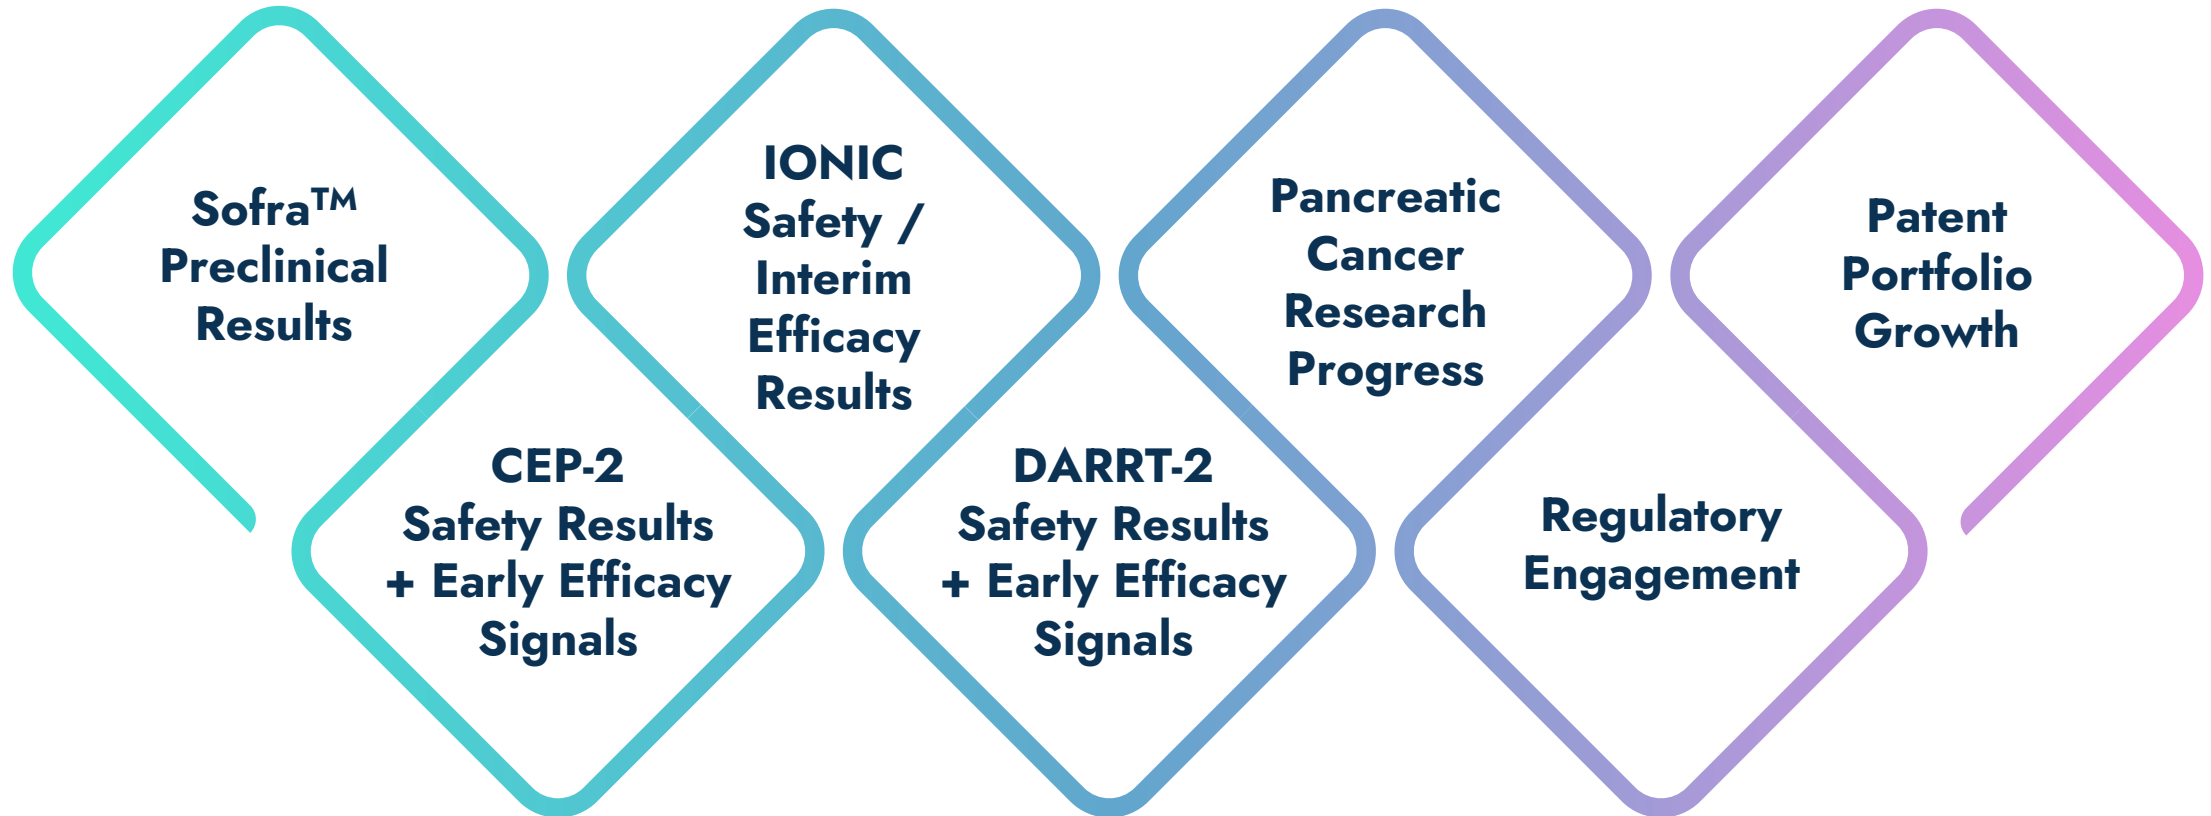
Sofra™ Preclinical Results

CEP-2 Safety Results + Early Efficacy Signals

IONIC Safety / Interim Efficacy Results

DARRT-2 Safety Results + Early Efficacy Signals

Pancreatic Cancer Research Progress

Regulatory Engagement

Patent Portfolio Growth